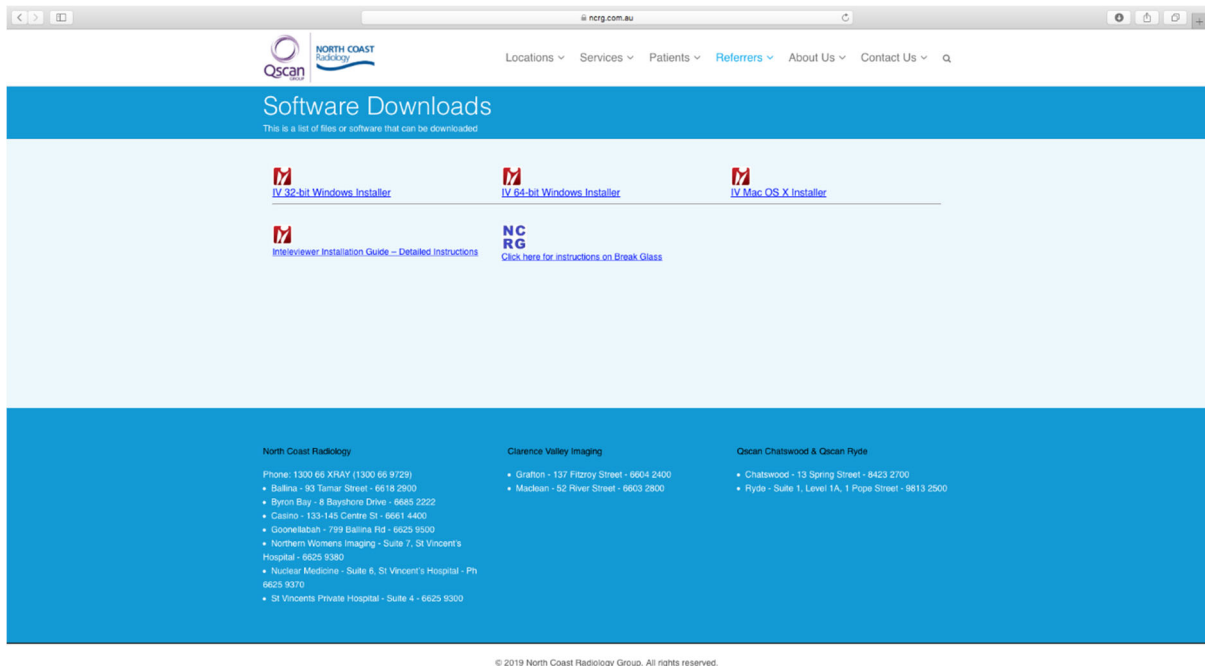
ncrg.com.au

Qscan GROUP NORTH COAST Radiology

Locations Services Patients Referrers About Us Contact Us

Software Downloads

This is a list of files or software that can be downloaded

IV 32-bit Windows Installer

IV 64-bit Windows Installer

IV Mac OS X Installer

Inteleviewer Installation Guide – Detailed Instructions

NC RG

Click here for instructions on Break Glass

North Coast Radiology

Phone: 1300 66 XRAY (1300 66 9729)

- Ballina - 93 Tamar Street - 6618 2900
- Byron Bay - 8 Bayshore Drive - 6685 2222
- Casino - 133-145 Centre St - 6661 4400
- Goonellabah - 799 Ballina Rd - 6625 9500
- Northern Womens Imaging - Suite 7, St Vincent's Hospital - 6625 9380
- Nuclear Medicine - Suite 6, St Vincent's Hospital - Ph 6625 9370
- St Vincents Private Hospital - Suite 4 - 6625 9300

Clarence Valley Imaging

- Grafton - 137 Fitzroy Street - 6604 2400
- Maclean - 52 River Street - 6603 2800

Qscan Chatswood & Qscan Ryde

- Chatswood - 13 Spring Street - 8423 2700
- Ryde - Suite 1, Level 1A, 1 Pope Street - 9813 2500

© 2019 North Coast Radiology Group. All rights reserved.